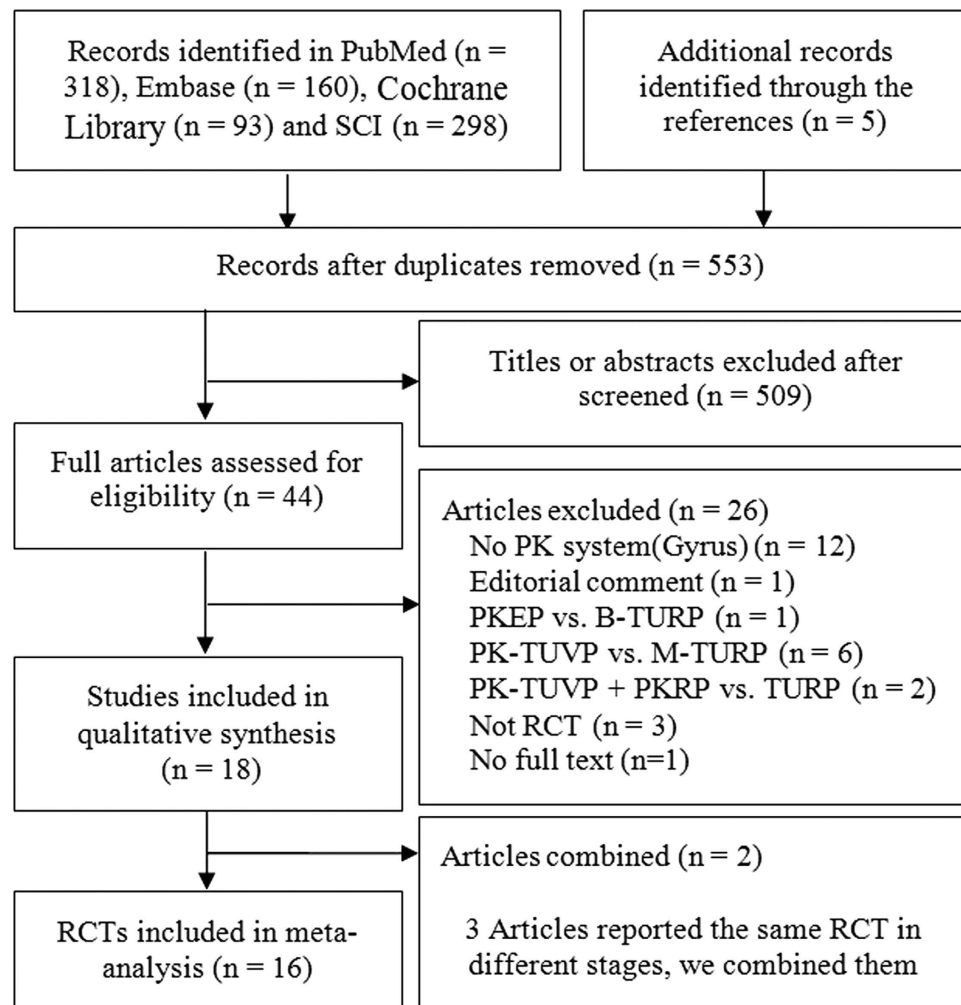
Records identified in PubMed (n = 318), Embase (n = 160), Cochrane Library (n = 93) and SCI (n = 298)

Additional records identified through the references (n = 5)

Records after duplicates removed (n = 553)

Titles or abstracts excluded after screened (n = 509)

Full articles assessed for eligibility (n = 44)

Articles excluded (n = 26)
No PK system(Gyrus) (n = 12)
Editorial comment (n = 1)
PKEP vs. B-TURP (n = 1)
PK-TUVP vs. M-TURP (n = 6)
PK-TUVP + PKRP vs. TURP (n = 2)
Not RCT (n = 3)
No full text (n=1)

Studies included in qualitative synthesis (n = 18)

Articles combined (n = 2)

3 Articles reported the same RCT in different stages, we combined them

RCTs included in meta-analysis (n = 16)